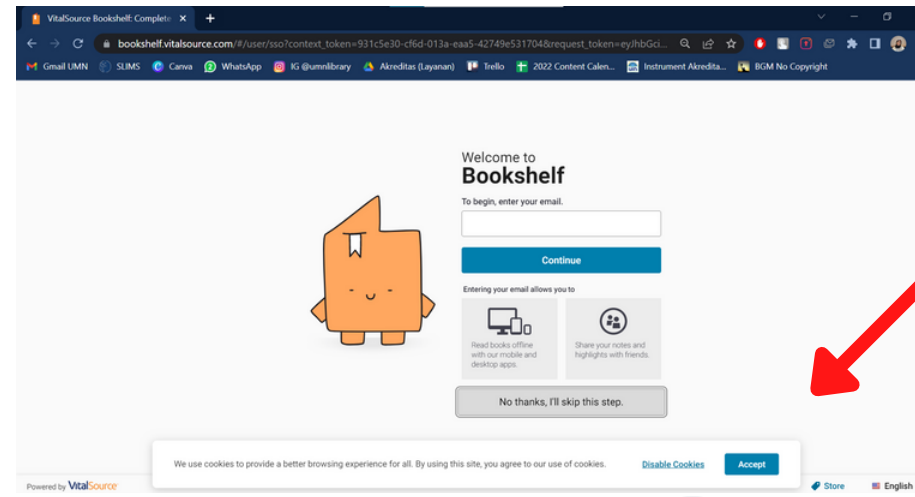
VitalSource Bookshelf: Complete ×

bookshelf.vitalsource.com/#/user/sso?context_token=931c5e30-cf6d-013a-eaa5-42749e531704&request_token=eyJhbGci...

Gmail UMN  SLIMS  Canva  WhatsApp  IG @umnlibrary  Akreditas (Layanan)  Trello  2022 Content Calen...  Instrument Akredita...  BGM No Copyright

Welcome to
Bookshelf

To begin, enter your email.

Continue

Entering your email allows you to

Read books offline with our mobile and desktop apps.

Share your notes and highlights with friends.

No thanks, I'll skip this step.

We use cookies to provide a better browsing experience for all. By using this site, you agree to our use of cookies.

Disable Cookies

Accept

Powered by VitalSource

Store

English